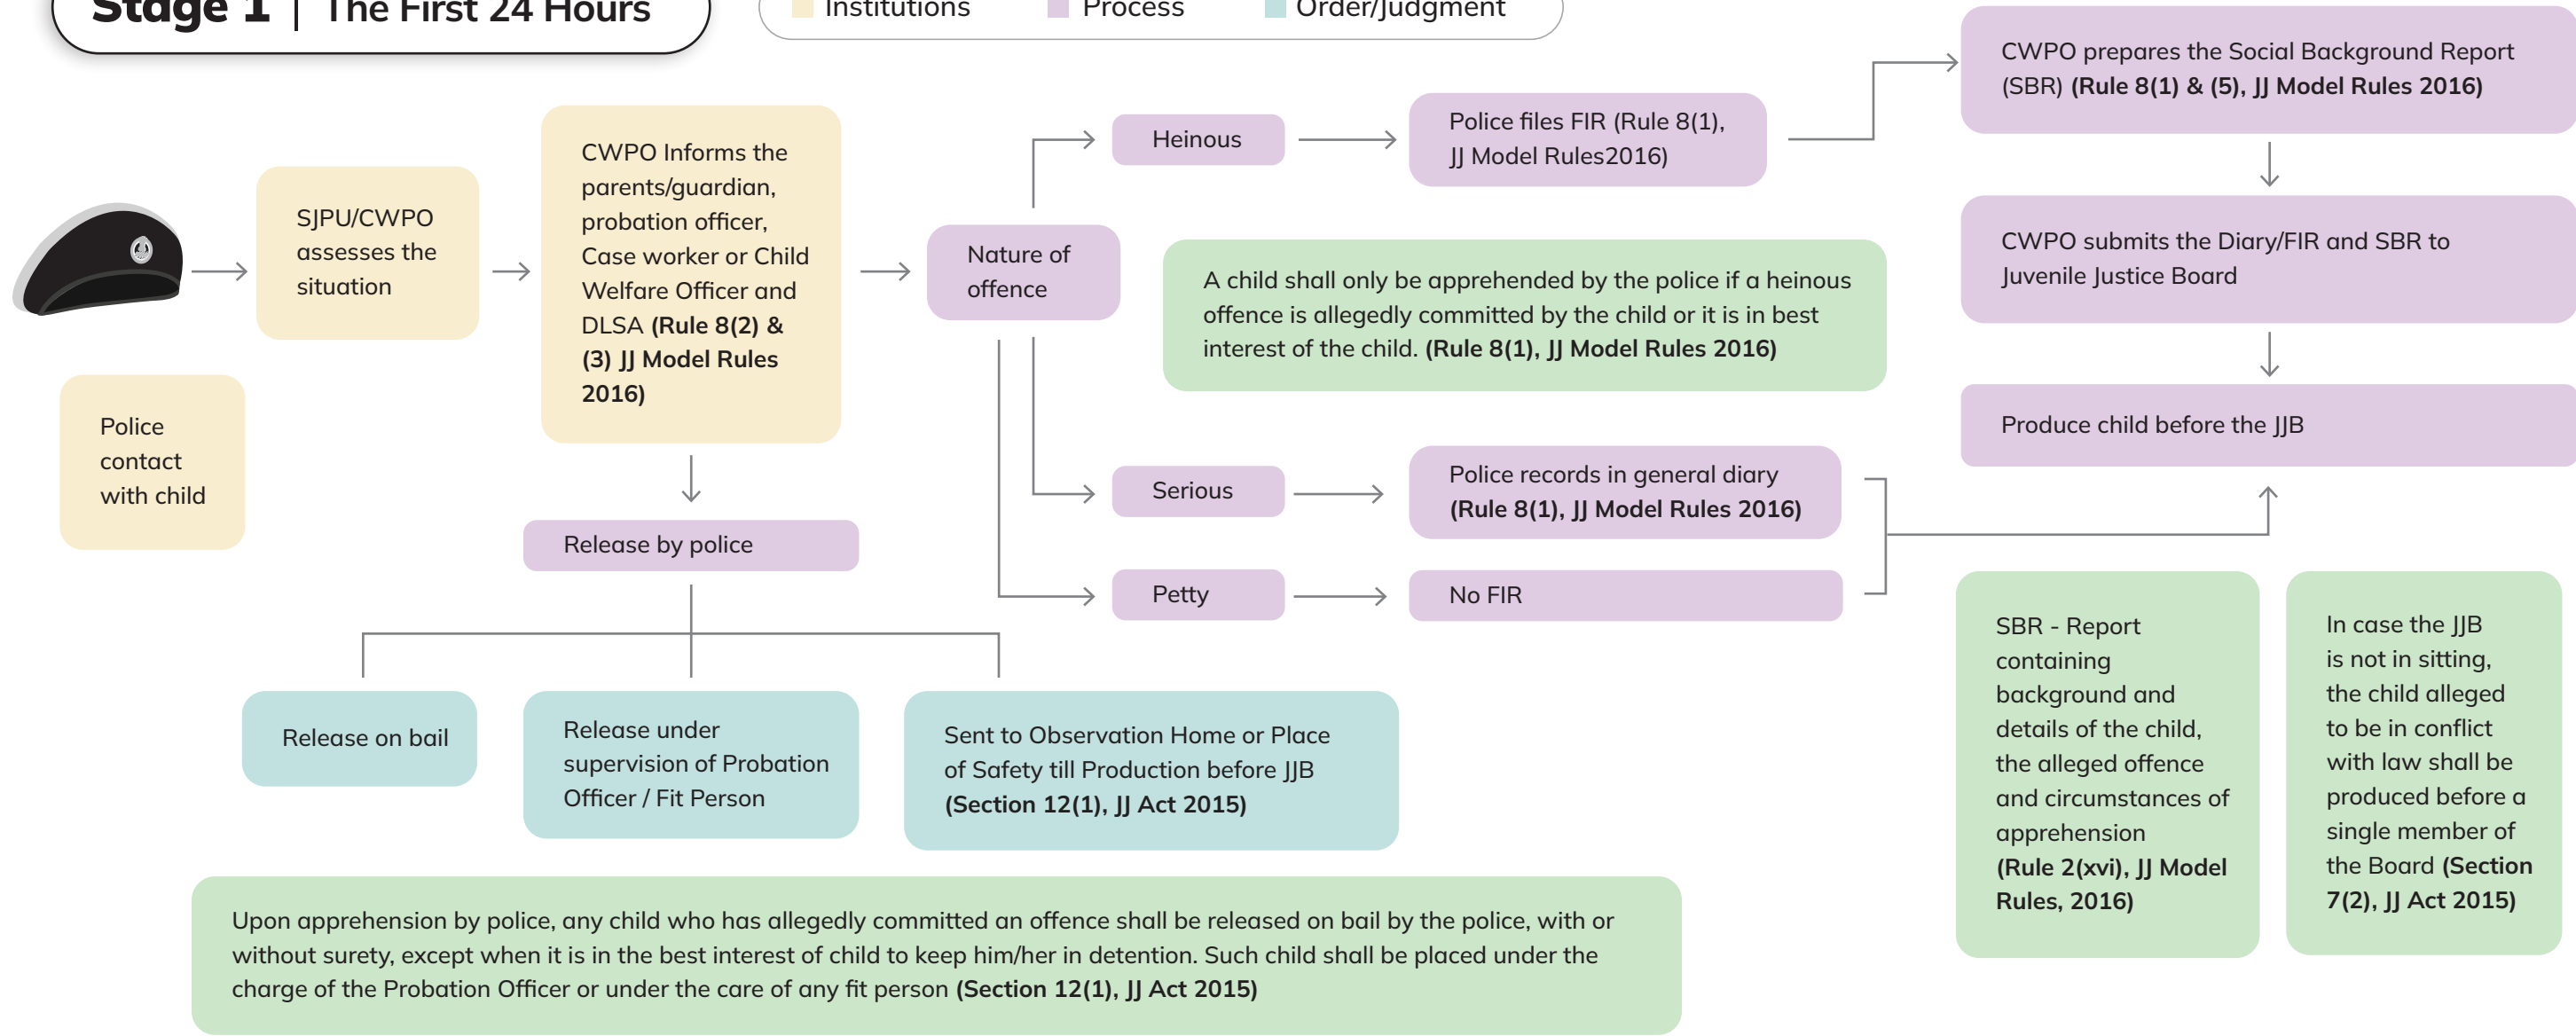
Stage 1 | The First 24 Hours

Institutions Process Order/Judgment

Police contact with child

SJPU/CWPO assesses the situation

CWPO Informs the parents/guardian, probation officer, Case worker or Child Welfare Officer and DLSA (Rule 8(2) & (3) JJ Model Rules 2016)

Release by police

Release on bail

Release under supervision of Probation Officer / Fit Person

Sent to Observation Home or Place of Safety till Production before JJB (Section 12(1), JJ Act 2015)

Nature of offence

Heinous

Police files FIR (Rule 8(1), JJ Model Rules2016)

A child shall only be apprehended by the police if a heinous offence is allegedly committed by the child or it is in best interest of the child. (Rule 8(1), JJ Model Rules 2016)

Serious

Police records in general diary (Rule 8(1), JJ Model Rules 2016)

Petty

No FIR

CWPO prepares the Social Background Report (SBR) (Rule 8(1) & (5), JJ Model Rules 2016)

CWPO submits the Diary/FIR and SBR to Juvenile Justice Board

Produce child before the JJB

SBR - Report containing background and details of the child, the alleged offence and circumstances of apprehension (Rule 2(xvi), JJ Model Rules, 2016)

In case the JJB is not in sitting, the child alleged to be in conflict with law shall be produced before a single member of the Board (Section 7(2), JJ Act 2015)

Upon apprehension by police, any child who has allegedly committed an offence shall be released on bail by the police, with or without surety, except when it is in the best interest of child to keep him/her in detention. Such child shall be placed under the charge of the Probation Officer or under the care of any fit person (Section 12(1), JJ Act 2015)